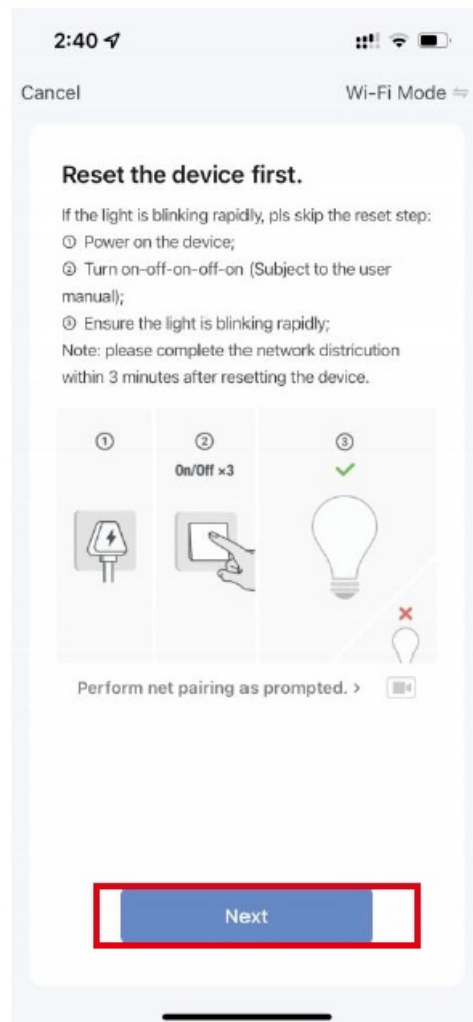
2:40

Cancel

Wi-Fi Mode

Reset the device first.

If the light is blinking rapidly, pls skip the reset step:
① Power on the device;
② Turn on-off-on-off-on (Subject to the user manual);
③ Ensure the light is blinking rapidly;
Note: please complete the network districution within 3 minutes after resetting the device.

①

②
On/Off ×3

③

Perform net pairing as prompted. >

Next